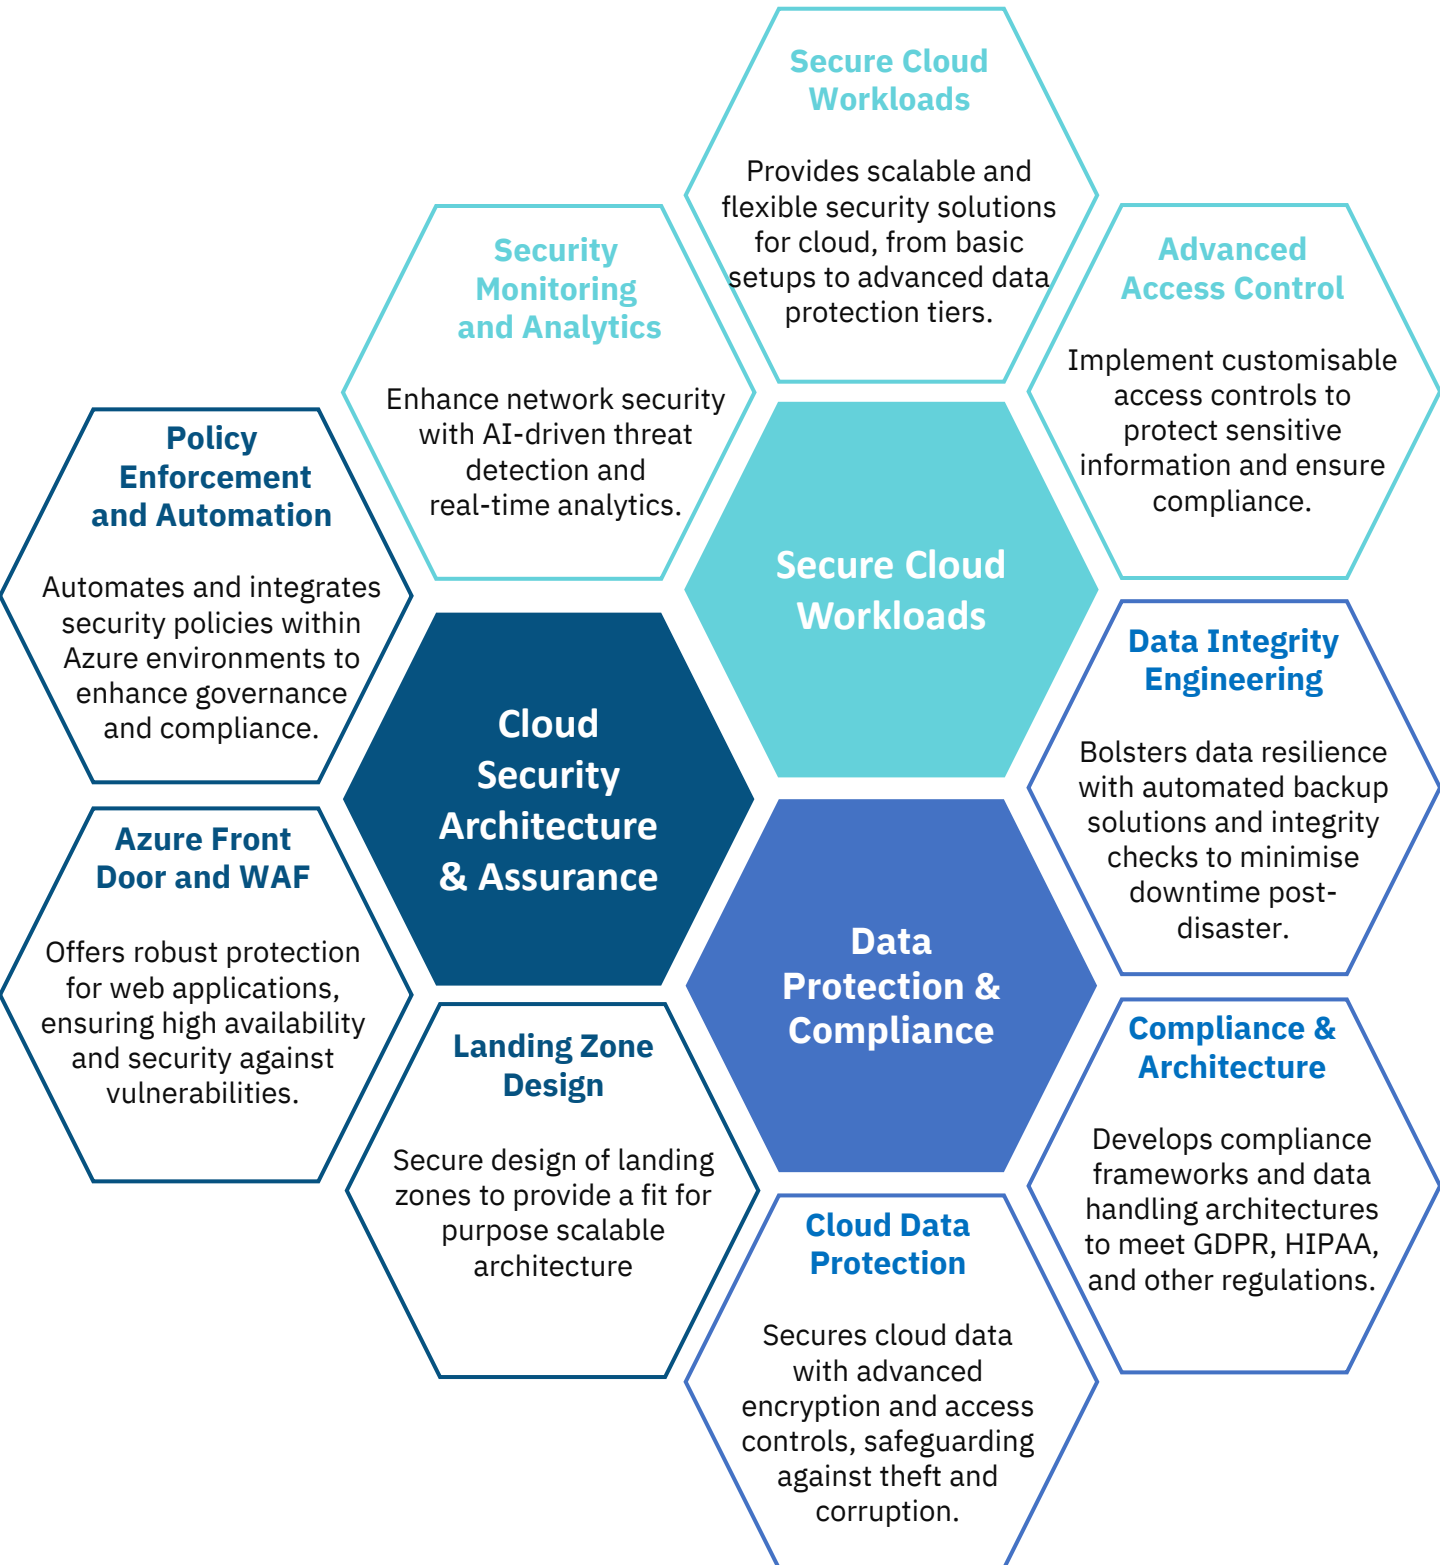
Secure Cloud Workloads

Provides scalable and flexible security solutions for cloud, from basic setups to advanced data protection tiers.

Security Monitoring and Analytics

Enhance network security with AI-driven threat detection and real-time analytics.

Advanced Access Control

Implement customisable access controls to protect sensitive information and ensure compliance.

Policy Enforcement and Automation

Automates and integrates security policies within Azure environments to enhance governance and compliance.

Secure Cloud Workloads

Cloud Security Architecture & Assurance

Data Integrity Engineering

Bolsters data resilience with automated backup solutions and integrity checks to minimise downtime post-disaster.

Azure Front Door and WAF

Offers robust protection for web applications, ensuring high availability and security against vulnerabilities.

Data Protection & Compliance

Landing Zone Design

Secure design of landing zones to provide a fit for purpose scalable architecture

Compliance & Architecture

Develops compliance frameworks and data handling architectures to meet GDPR, HIPAA, and other regulations.

Cloud Data Protection

Secures cloud data with advanced encryption and access controls, safeguarding against theft and corruption.